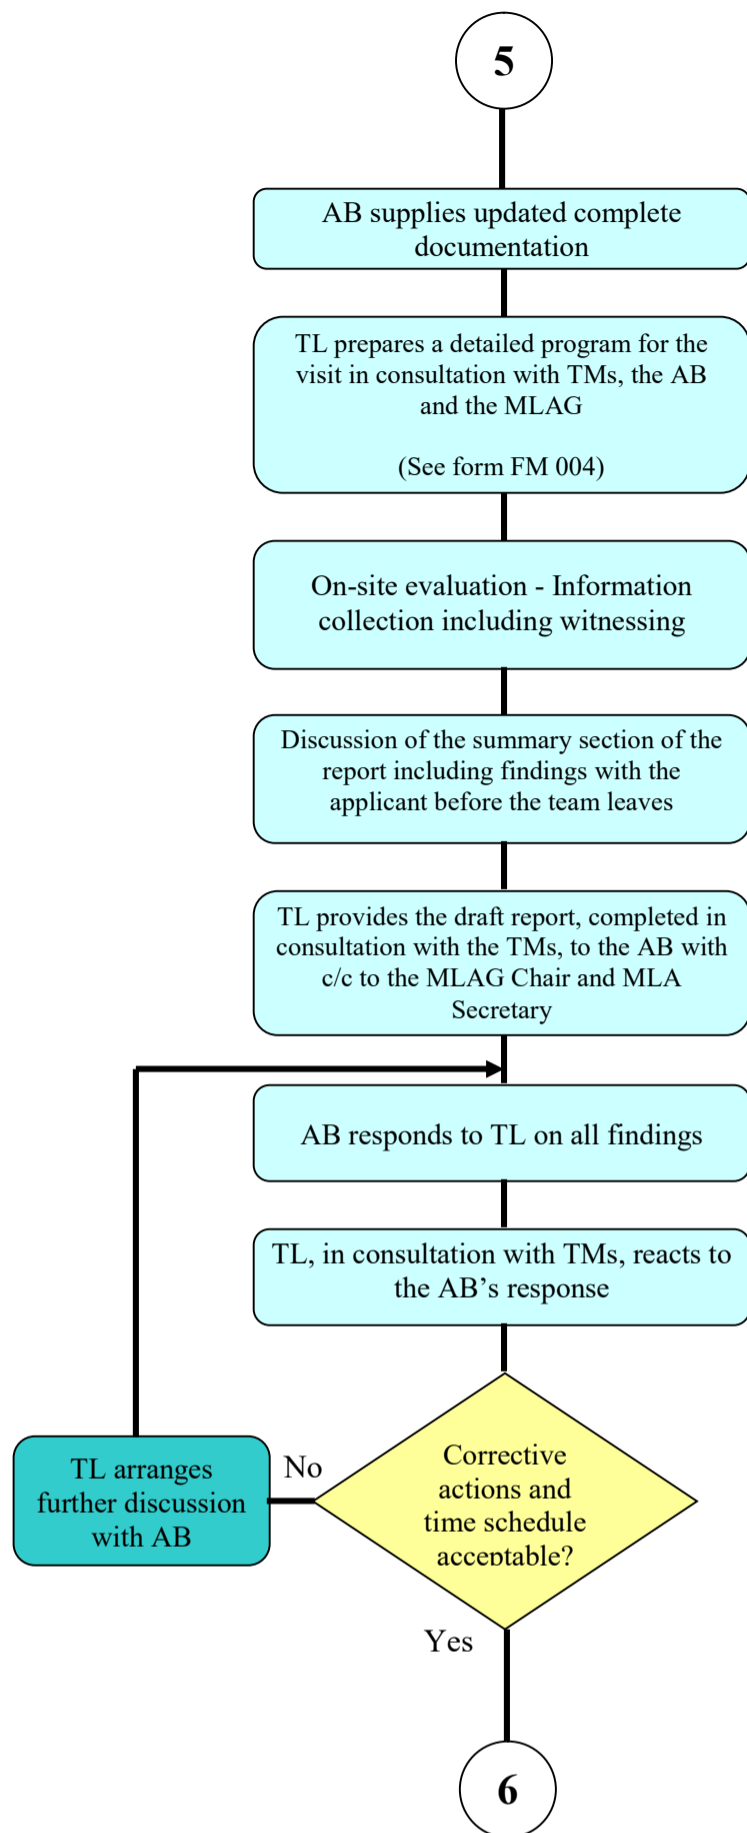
5

AB supplies updated complete documentation

TL prepares a detailed program for the visit in consultation with TMs, the AB and the MLAG

(See form FM 004)

On-site evaluation - Information collection including witnessing

Discussion of the summary section of the report including findings with the applicant before the team leaves

TL provides the draft report, completed in consultation with the TMs, to the AB with c/c to the MLAG Chair and MLA Secretary

AB responds to TL on all findings

TL, in consultation with TMs, reacts to the AB's response

TL arranges further discussion with AB

No

Corrective actions and time schedule acceptable?

Yes

6